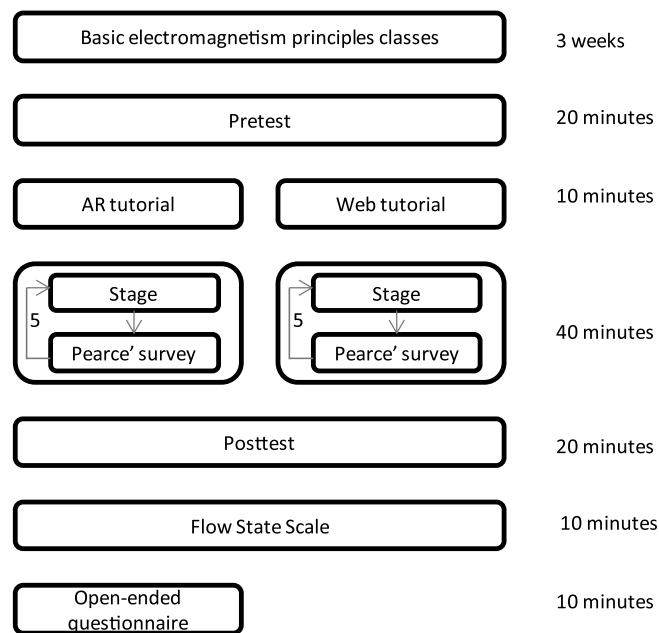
Basic electromagnetism principles classes

3 weeks

Pretest

20 minutes

AR tutorial

Web tutorial

10 minutes

Stage

5

Pearce' survey

Stage

5

Pearce' survey

40 minutes

Posttest

20 minutes

Flow State Scale

10 minutes

Open-ended questionnaire

10 minutes